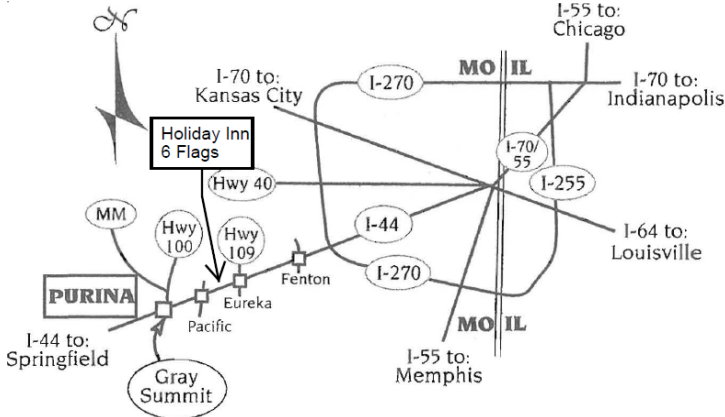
N

I-55 to: Chicago

I-70 to: Kansas City

I-270

MO IL

I-70 to: Indianapolis

Holiday Inn 6 Flags

I-70/55

Hwy 40

I-255

MM

Hwy 100

Hwy 109

I-44

I-64 to: Louisville

Fenton

I-270

PURINA

Eureka

Pacific

MO IL

I-44 to: Springfield

I-55 to: Memphis

Gray Summit